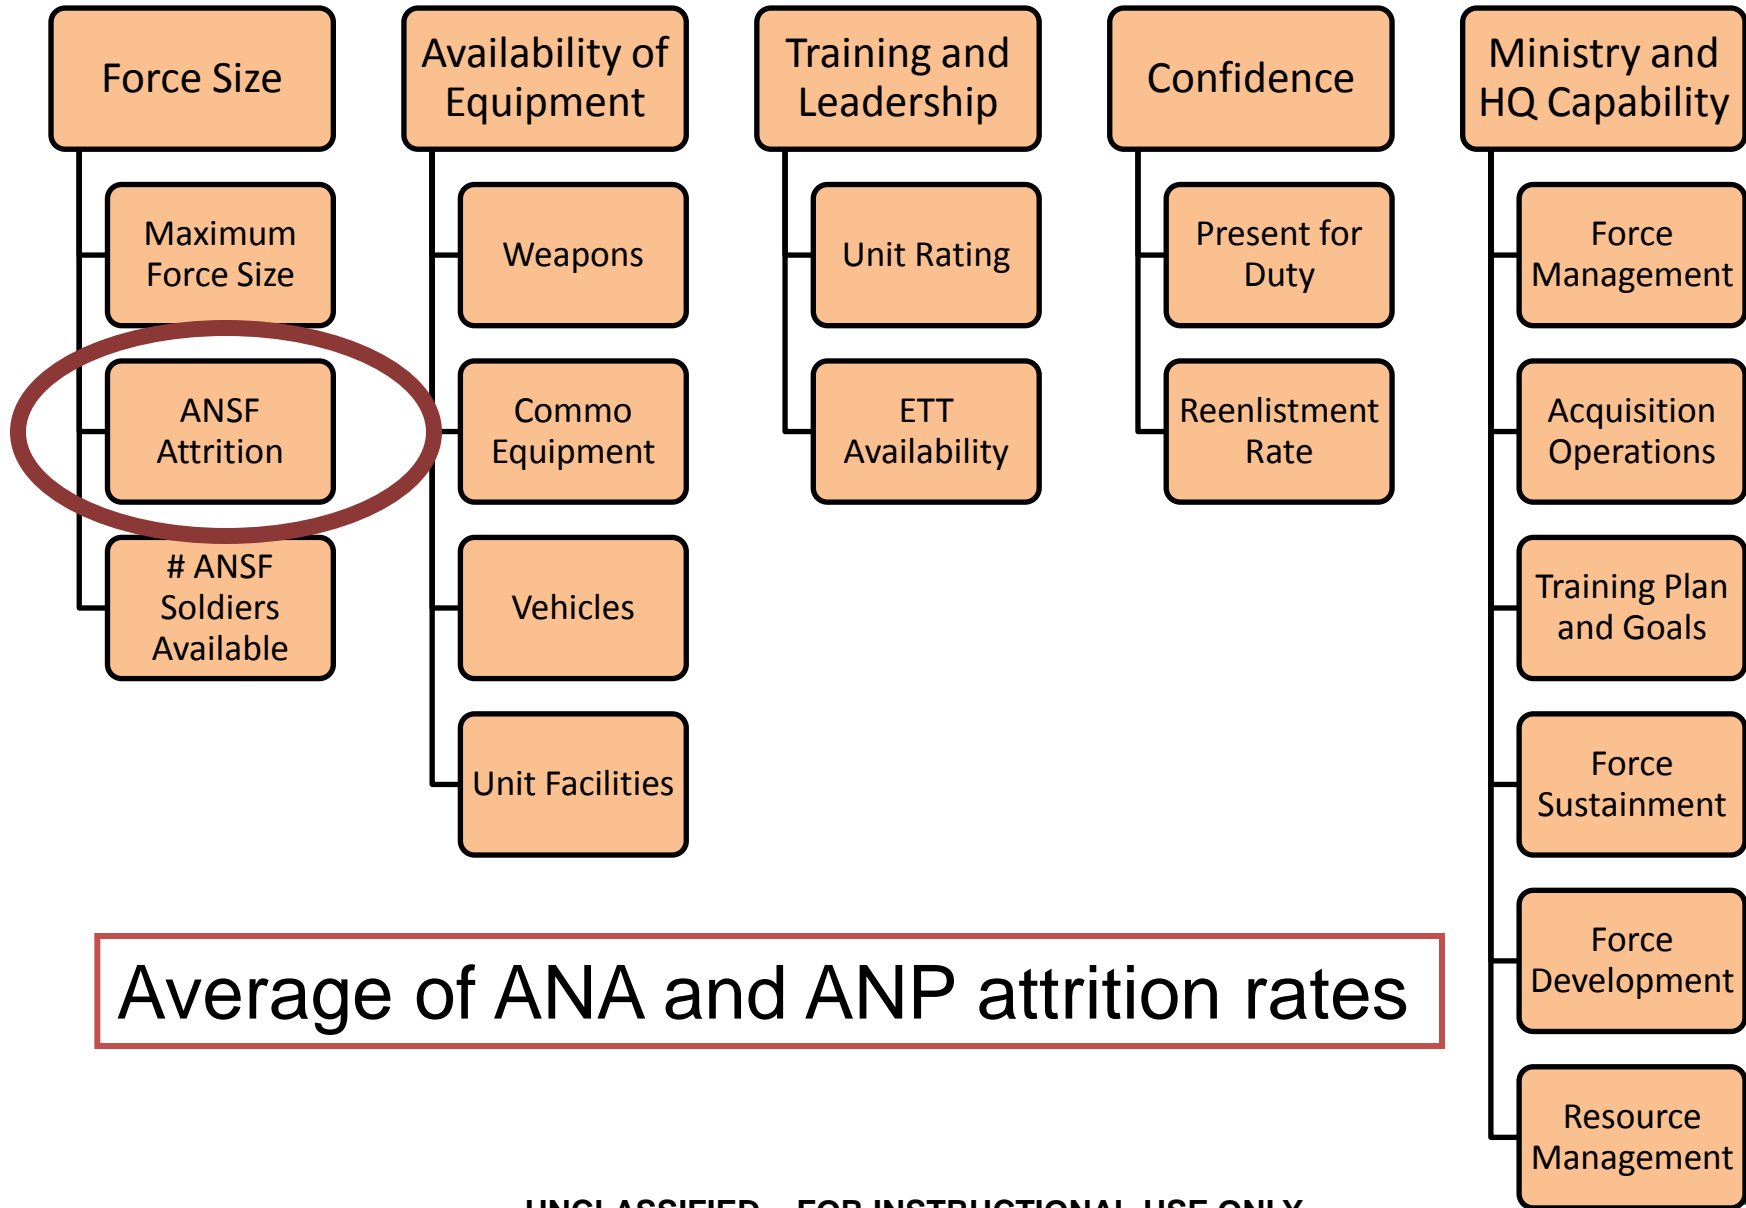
Force Size

Maximum Force Size

ANSF Attrition

# ANSF Soldiers Available

Availability of Equipment

Weapons

Commo Equipment

Vehicles

Unit Facilities

Training and Leadership

Unit Rating

ETT Availability

Confidence

Present for Duty

Reenlistment Rate

Ministry and HQ Capability

Force Management

Acquisition Operations

Training Plan and Goals

Force Sustainment

Force Development

Resource Management

Average of ANA and ANP attrition rates

UNCLASSIFIED – FOR INSTRUCTIONAL USE ONLY